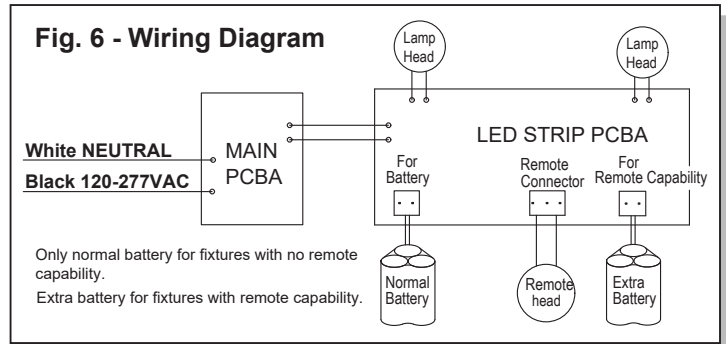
Fig. 6 - Wiring Diagram

Lamp Head

Lamp Head

MAIN PCBA

LED STRIP PCBA

White NEUTRAL

Black 120-277VAC

For Battery

Remote Connector

For Remote Capability

Only normal battery for fixtures with no remote capability.

Extra battery for fixtures with remote capability.

Normal Battery

Remote head

Extra Battery